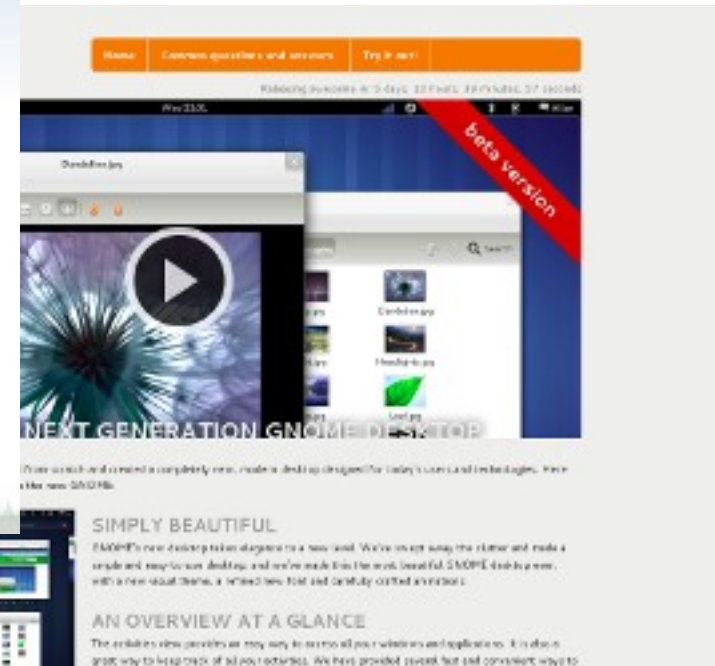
Home | Common questions and answers | Try it out!

Releasing GNOME 3 in 5 days 10 hours 39 minutes 57 seconds

Wed 13:31

beta version

Dandelion.jpg

Search

Dandelion.jpg

Mendelbrot.jpg

Leaf.jpg

NEXT GENERATION GNOME DESKTOP

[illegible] scratch and created a completely new, modern desktop designed for today's users and technologies. Here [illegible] the new GNOME.

SIMPLY BEAUTIFUL

GNOME's new desktop takes elegance to a new level. We've swept away the clutter and made a simple and easy-to-use desktop, and we've made this the most beautiful GNOME desktop ever, with a new visual theme, a refined new font and carefully crafted animations.

AN OVERVIEW AT A GLANCE

The activities view provides an easy way to access all your windows and applications. It is also a great way to keep track of all your activities. We have provided several fast and convenient ways to